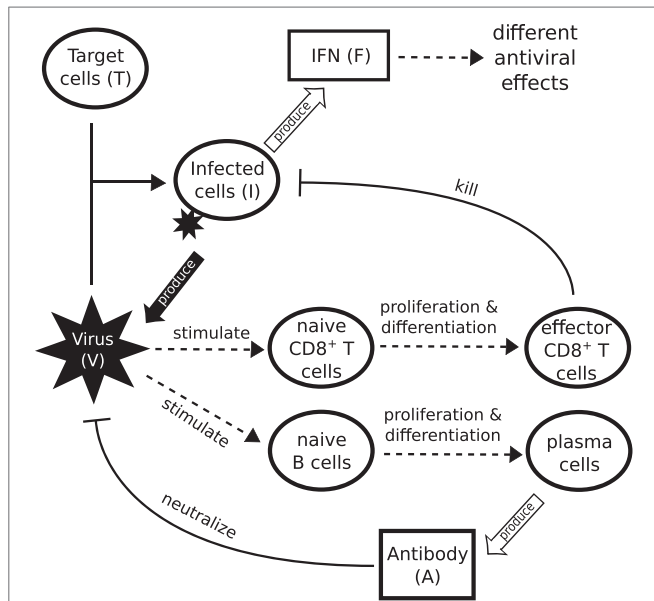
Target cells (T)

IFN (F)

different antiviral effects

produce

Infected cells (I)

kill

produce

Virus (V)

stimulate

naive $CD8^+$ T cells

proliferation & differentiation

effector $CD8^+$ T cells

stimulate

naive B cells

proliferation & differentiation

plasma cells

neutralize

produce

Antibody (A)